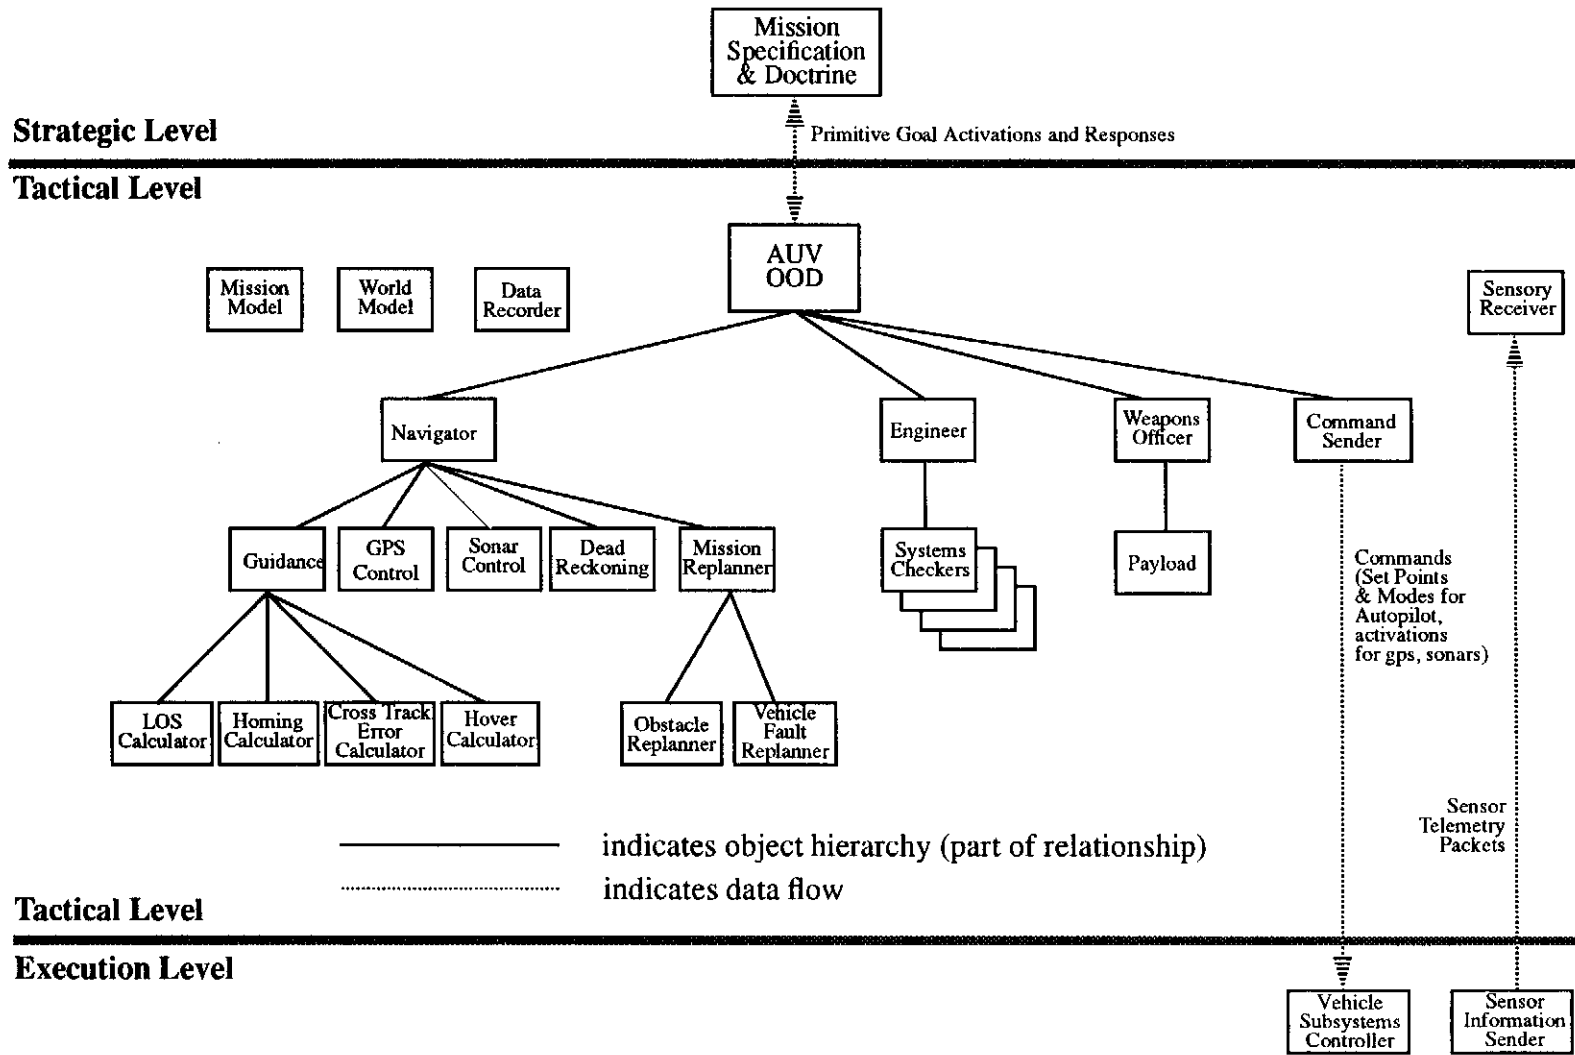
Mission Specification & Doctrine

Strategic Level

Primitive Goal Activations and Responses

Tactical Level

AUV OOD

Mission Model

World Model

Data Recorder

Sensory Receiver

Navigator

Engineer

Weapons Officer

Command Sender

Guidance

GPS Control

Sonar Control

Dead Reckoning

Mission Replanner

Systems Checkers

Payload

Commands (Set Points & Modes for Autopilot, activations for gps, sonars)

LOS Calculator

Homing Calculator

Cross Track Error Calculator

Hover Calculator

Obstacle Replanner

Vehicle Fault Replanner

Sensor Telemetry Packets

indicates object hierarchy (part of relationship)

indicates data flow

Tactical Level

Execution Level

Vehicle Subsystems Controller

Sensor Information Sender